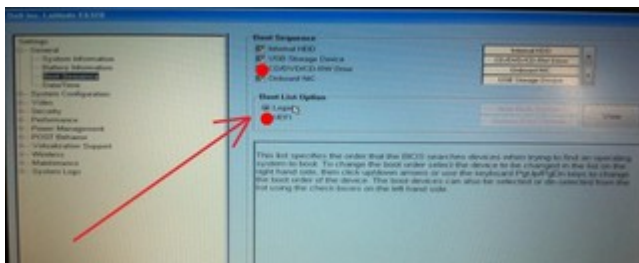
Dell Inc. Latitude E6430

Settings
General
System Information
Battery Information
Boot Sequence
Date/Time
System Configuration
Video
Security
Performance
Power Management
POST Behavior
Virtualization Support
Wireless
Maintenance
System Logs

Boot Sequence
Internal HDD
USB Storage Device
CD/DVD/CD-RW Drive
Onboard NIC

Internal HDD
CD/DVD/CD-RW Drive
Onboard NIC
USB Storage Device

Boot List Option
Legacy
UEFI

View

This list specifies the order that the BIOS searches devices when trying to find an operating system to boot. To change the boot order select the device to be changed in the list on the right hand side, then click up/down arrows or use the keyboard PgUp/PgDn keys to change the boot order of the device. The boot devices can also be selected or de-selected from the list using the check boxes on the left hand side.